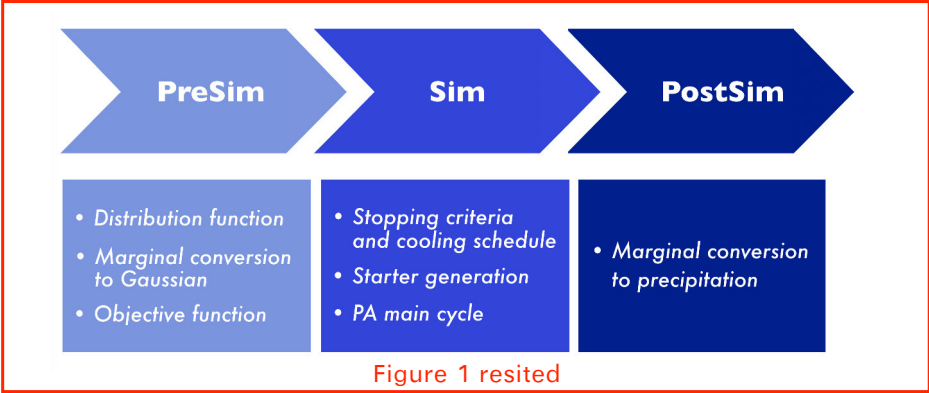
PreSim

Sim

PostSim

• Distribution function
• Marginal conversion to Gaussian
• Objective function

• Stopping criteria and cooling schedule
• Starter generation
• PA main cycle

• Marginal conversion to precipitation

Figure 1 resited